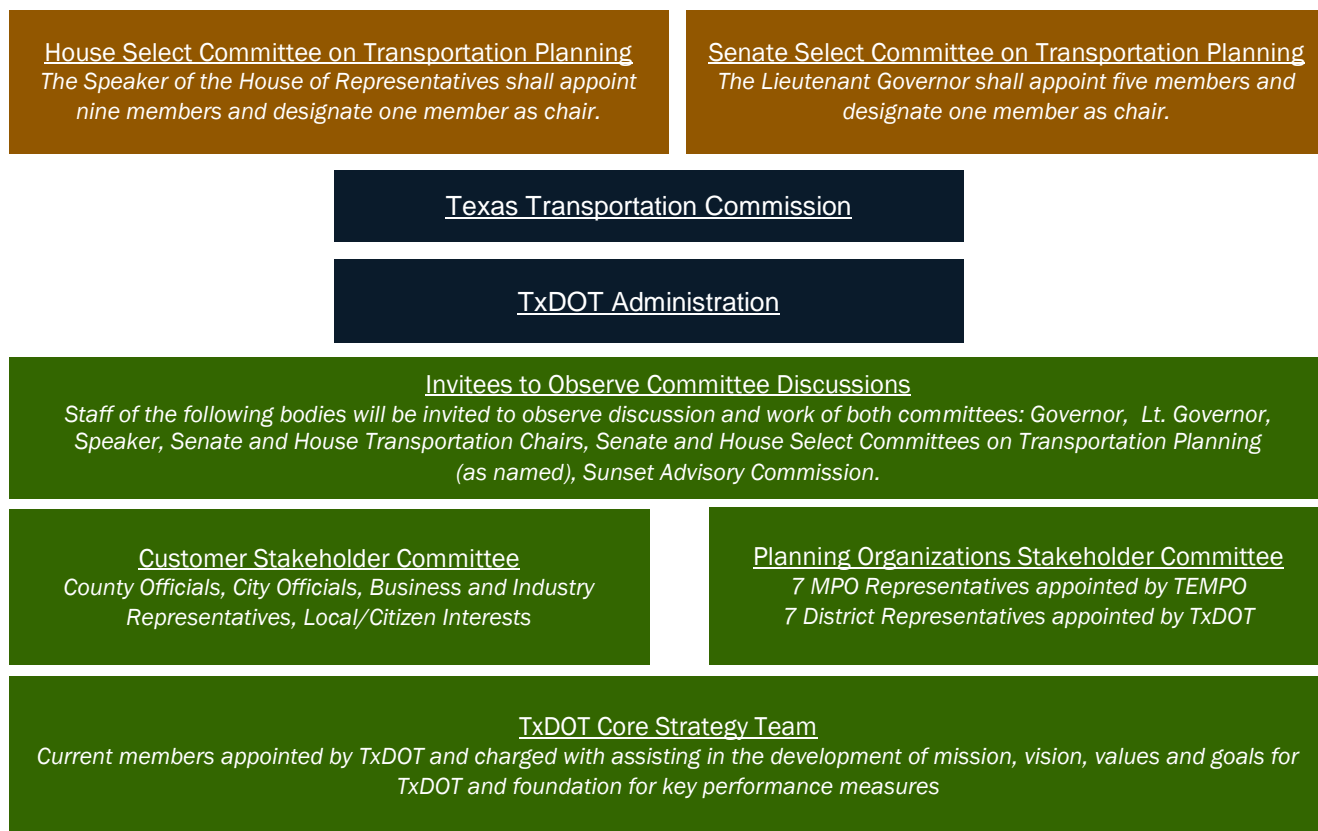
House Select Committee on Transportation Planning
The Speaker of the House of Representatives shall appoint nine members and designate one member as chair.

Senate Select Committee on Transportation Planning
The Lieutenant Governor shall appoint five members and designate one member as chair.

Texas Transportation Commission

TxDOT Administration

Invitees to Observe Committee Discussions
Staff of the following bodies will be invited to observe discussion and work of both committees: Governor, Lt. Governor, Speaker, Senate and House Transportation Chairs, Senate and House Select Committees on Transportation Planning (as named), Sunset Advisory Commission.

Customer Stakeholder Committee
County Officials, City Officials, Business and Industry Representatives, Local/Citizen Interests

Planning Organizations Stakeholder Committee
7 MPO Representatives appointed by TEMPO
7 District Representatives appointed by TxDOT

TxDOT Core Strategy Team
Current members appointed by TxDOT and charged with assisting in the development of mission, vision, values and goals for TxDOT and foundation for key performance measures